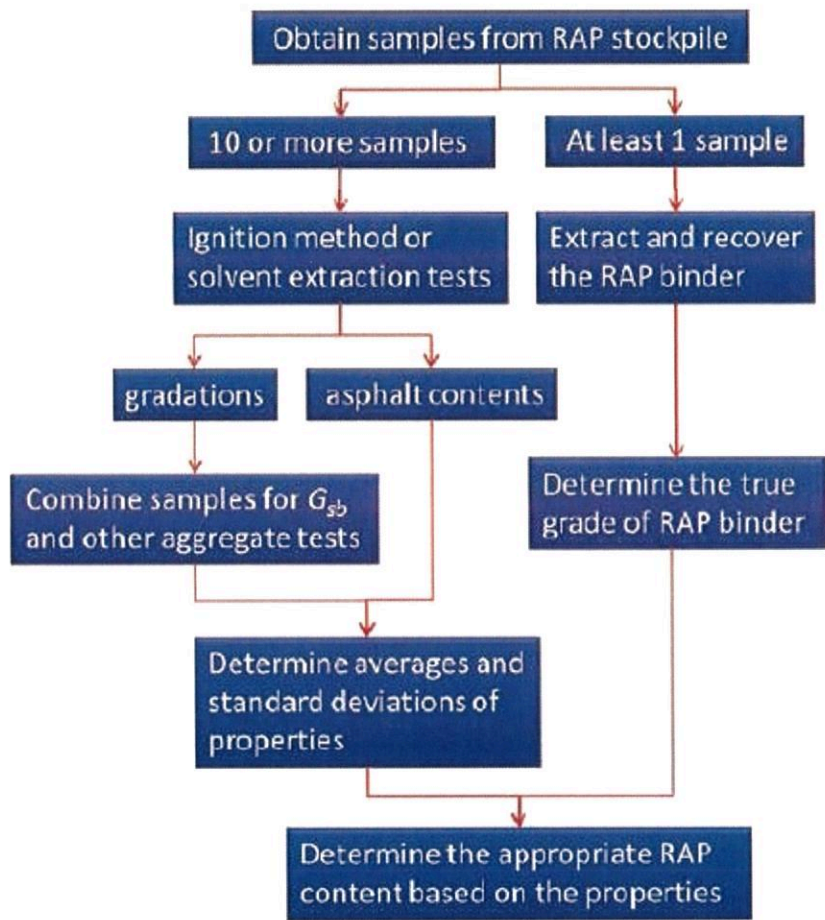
Obtain samples from RAP stockpile

10 or more samples

At least 1 sample

Ignition method or solvent extraction tests

Extract and recover the RAP binder

gradations

asphalt contents

Combine samples for $G_{sb}$ and other aggregate tests

Determine the true grade of RAP binder

Determine averages and standard deviations of properties

Determine the appropriate RAP content based on the properties